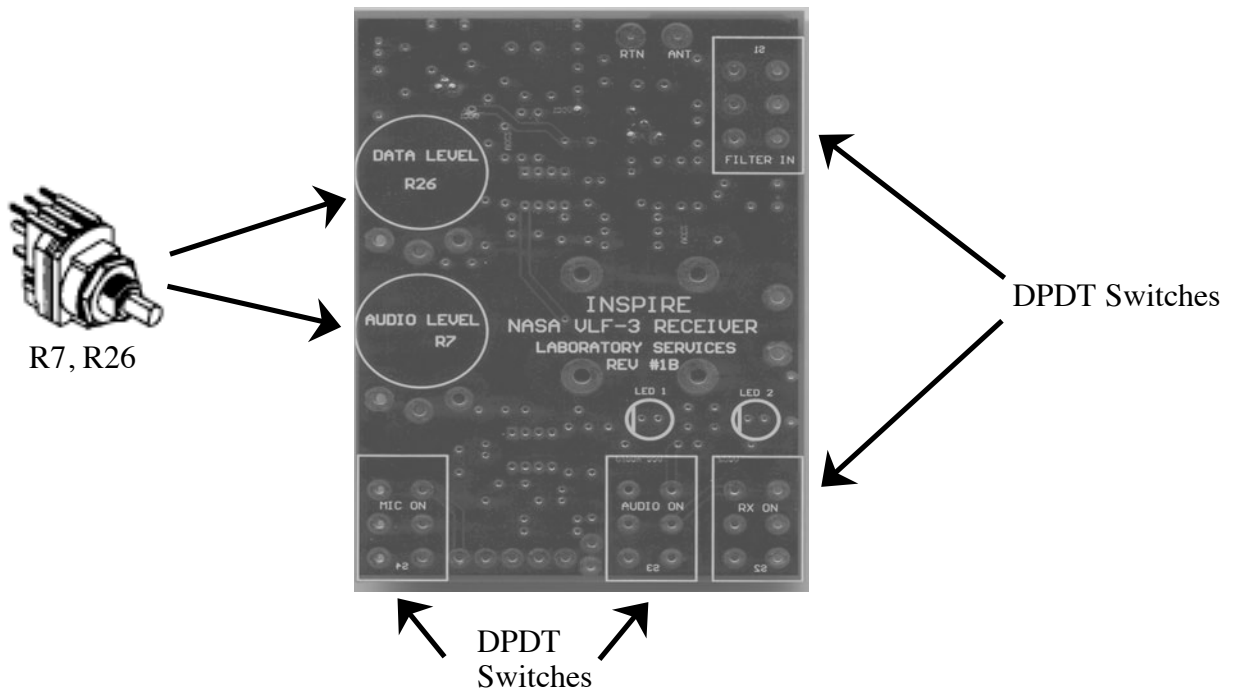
RTN ANT

I2

FILTER IN

DATA LEVEL
R26

AUDIO LEVEL
R7

R7, R26

INSPIRE
NASA VLF-3 RECEIVER
LABORATORY SERVICES
REV #1B

LED 1

LED 2

DPDT Switches

MIC ON

S4

AUDIO ON

S3

RX ON

S2

DPDT
Switches